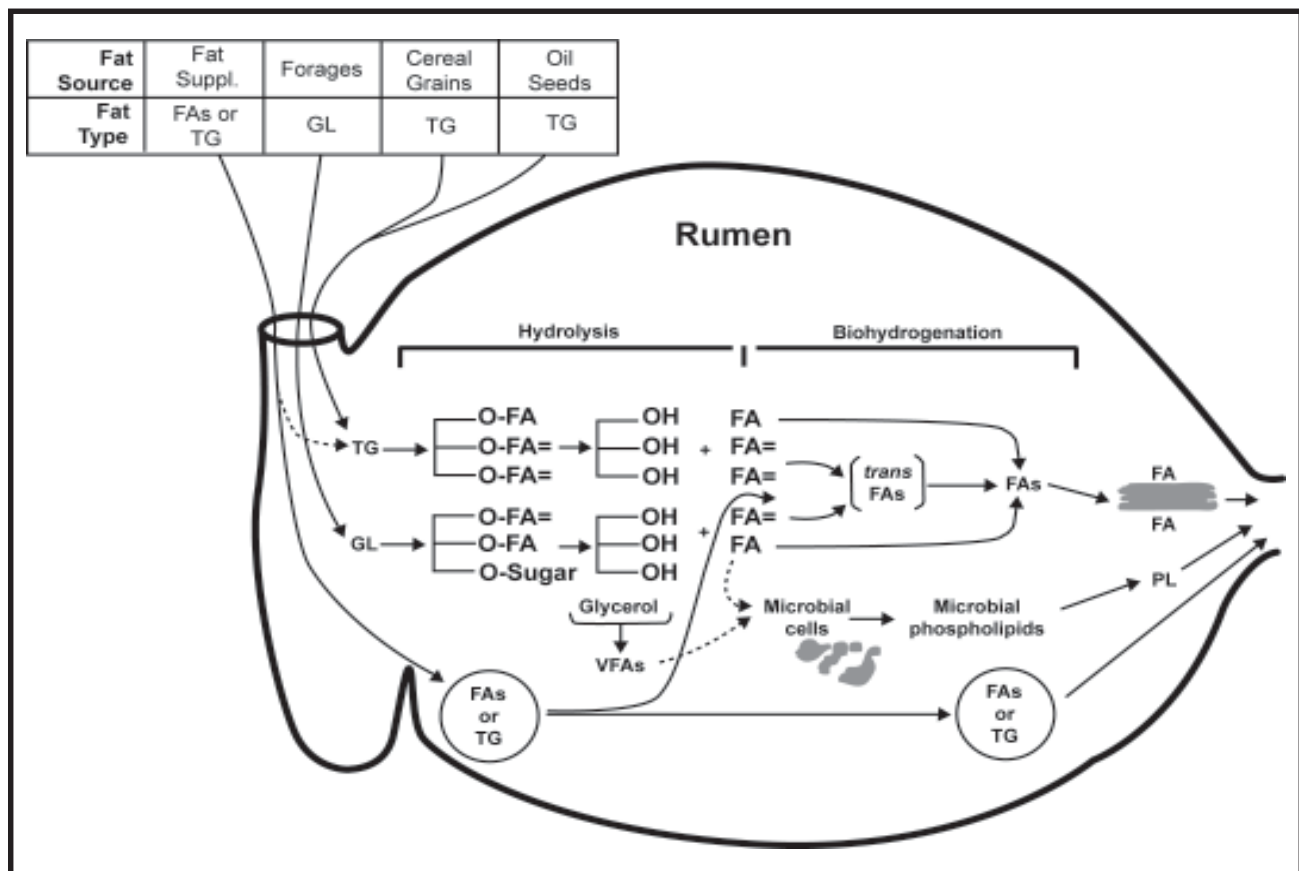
| Fat Source | Fat Suppl. | Forages | Cereal Grains | Oil Seeds |
|---|---|---|---|---|
| Fat Type | FAs or TG | GL | TG | TG |

Rumen

Hydrolysis

Biohydrogenation

TG

O-FA
O-FA=
O-FA=

OH
OH
OH

+

FA
FA=
FA=

trans FAs

FAs

FA
FA

GL

O-FA=
O-FA
O-Sugar

OH
OH
OH

+

FA=
FA

Glycerol

VFAs

Microbial cells

Microbial phospholipids

PL

FAs or TG

FAs or TG